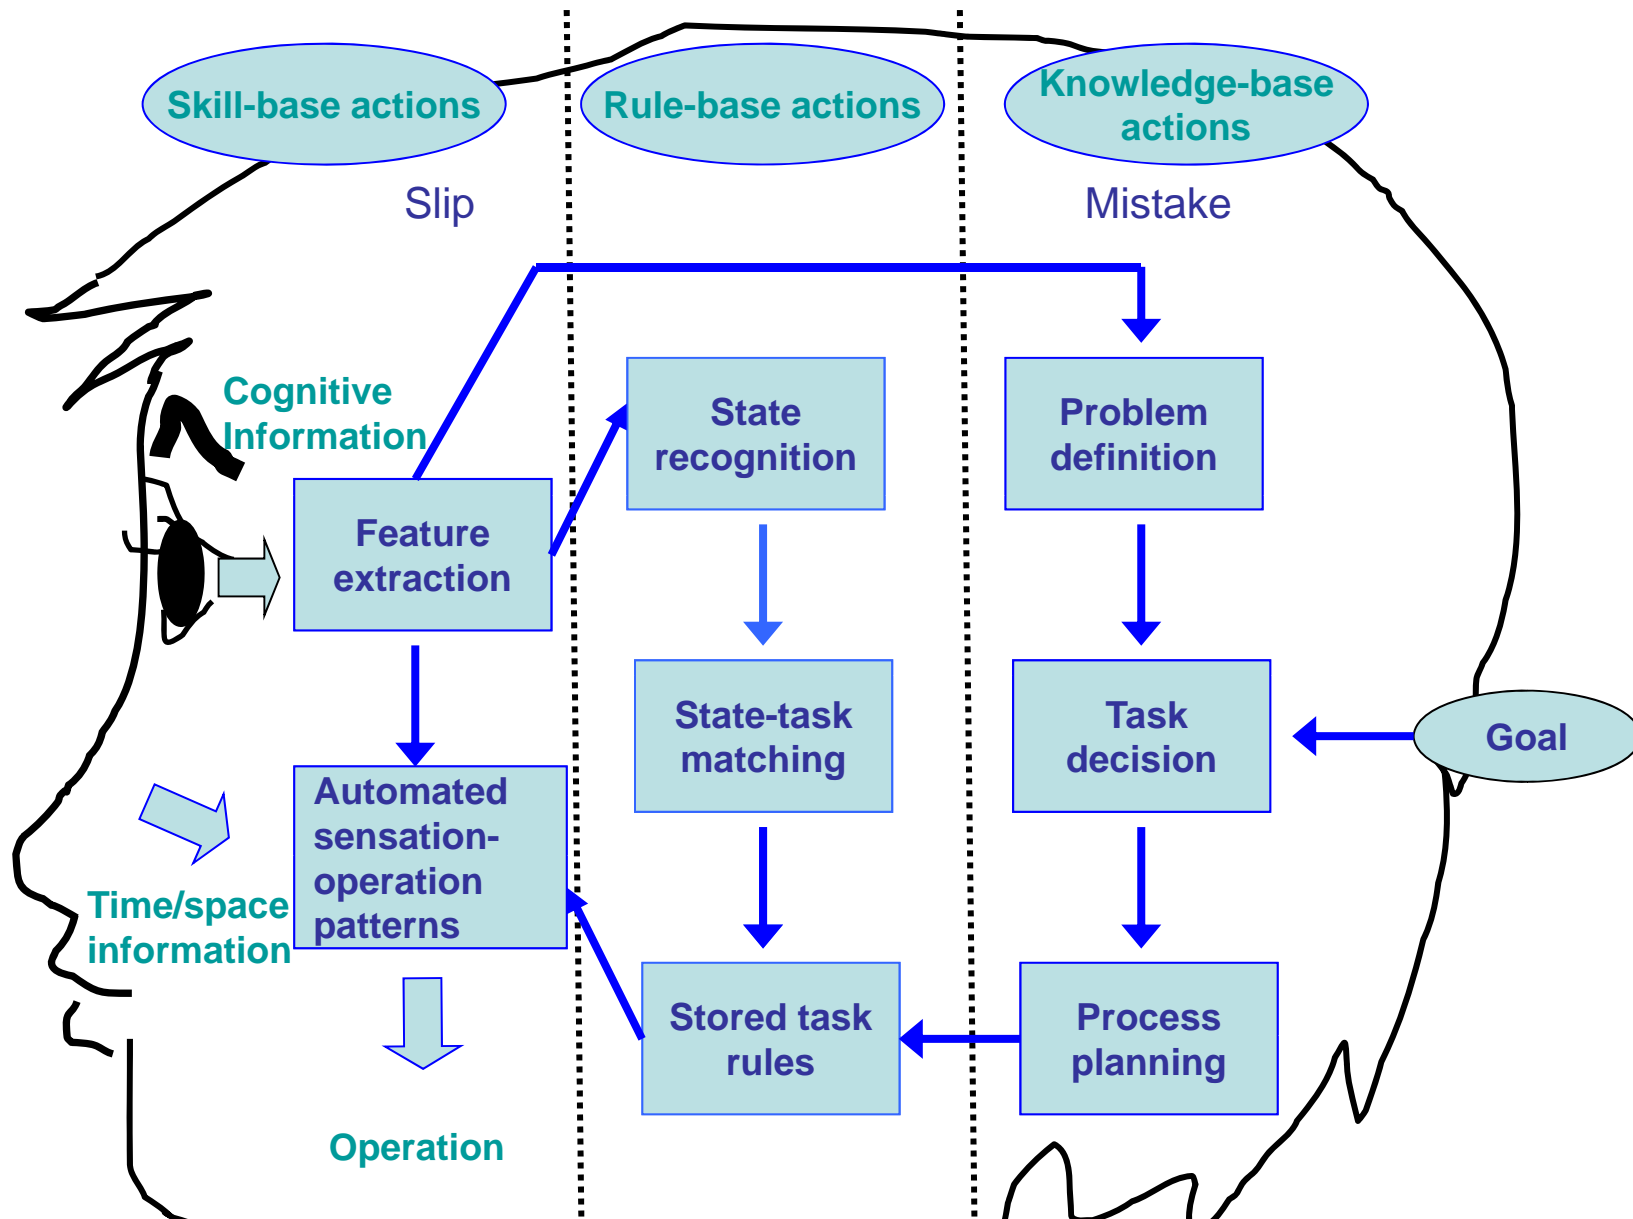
Skill-base actions

Rule-base actions

Knowledge-base actions

Slip

Mistake

Cognitive Information

Feature extraction

State recognition

Problem definition

State-task matching

Task decision

Goal

Automated sensation-operation patterns

Time/space information

Stored task rules

Process planning

Operation